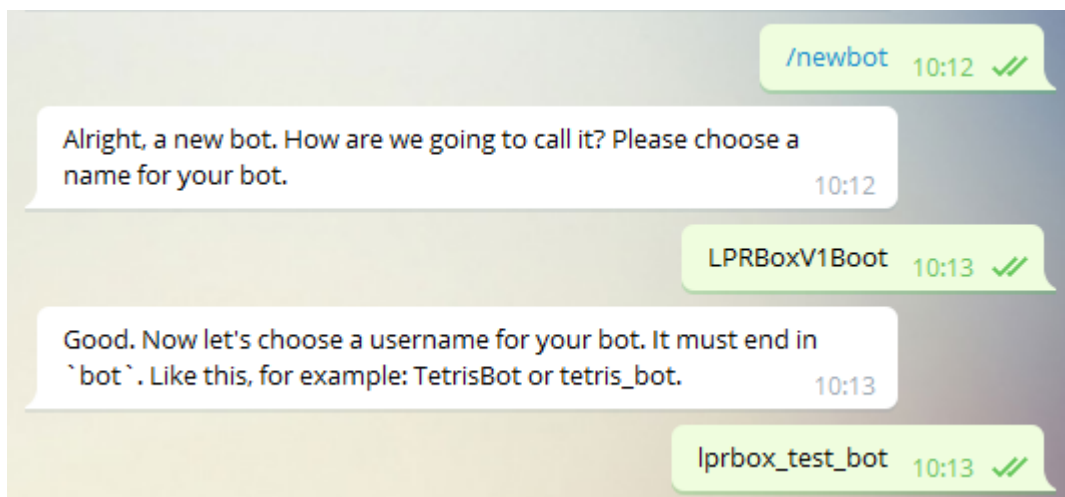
/newbot 10:12

Alright, a new bot. How are we going to call it? Please choose a name for your bot. 10:12

LPRBoxV1Boot 10:13

Good. Now let's choose a username for your bot. It must end in `bot`. Like this, for example: TetrisBot or tetris_bot. 10:13

lprbox_test_bot 10:13